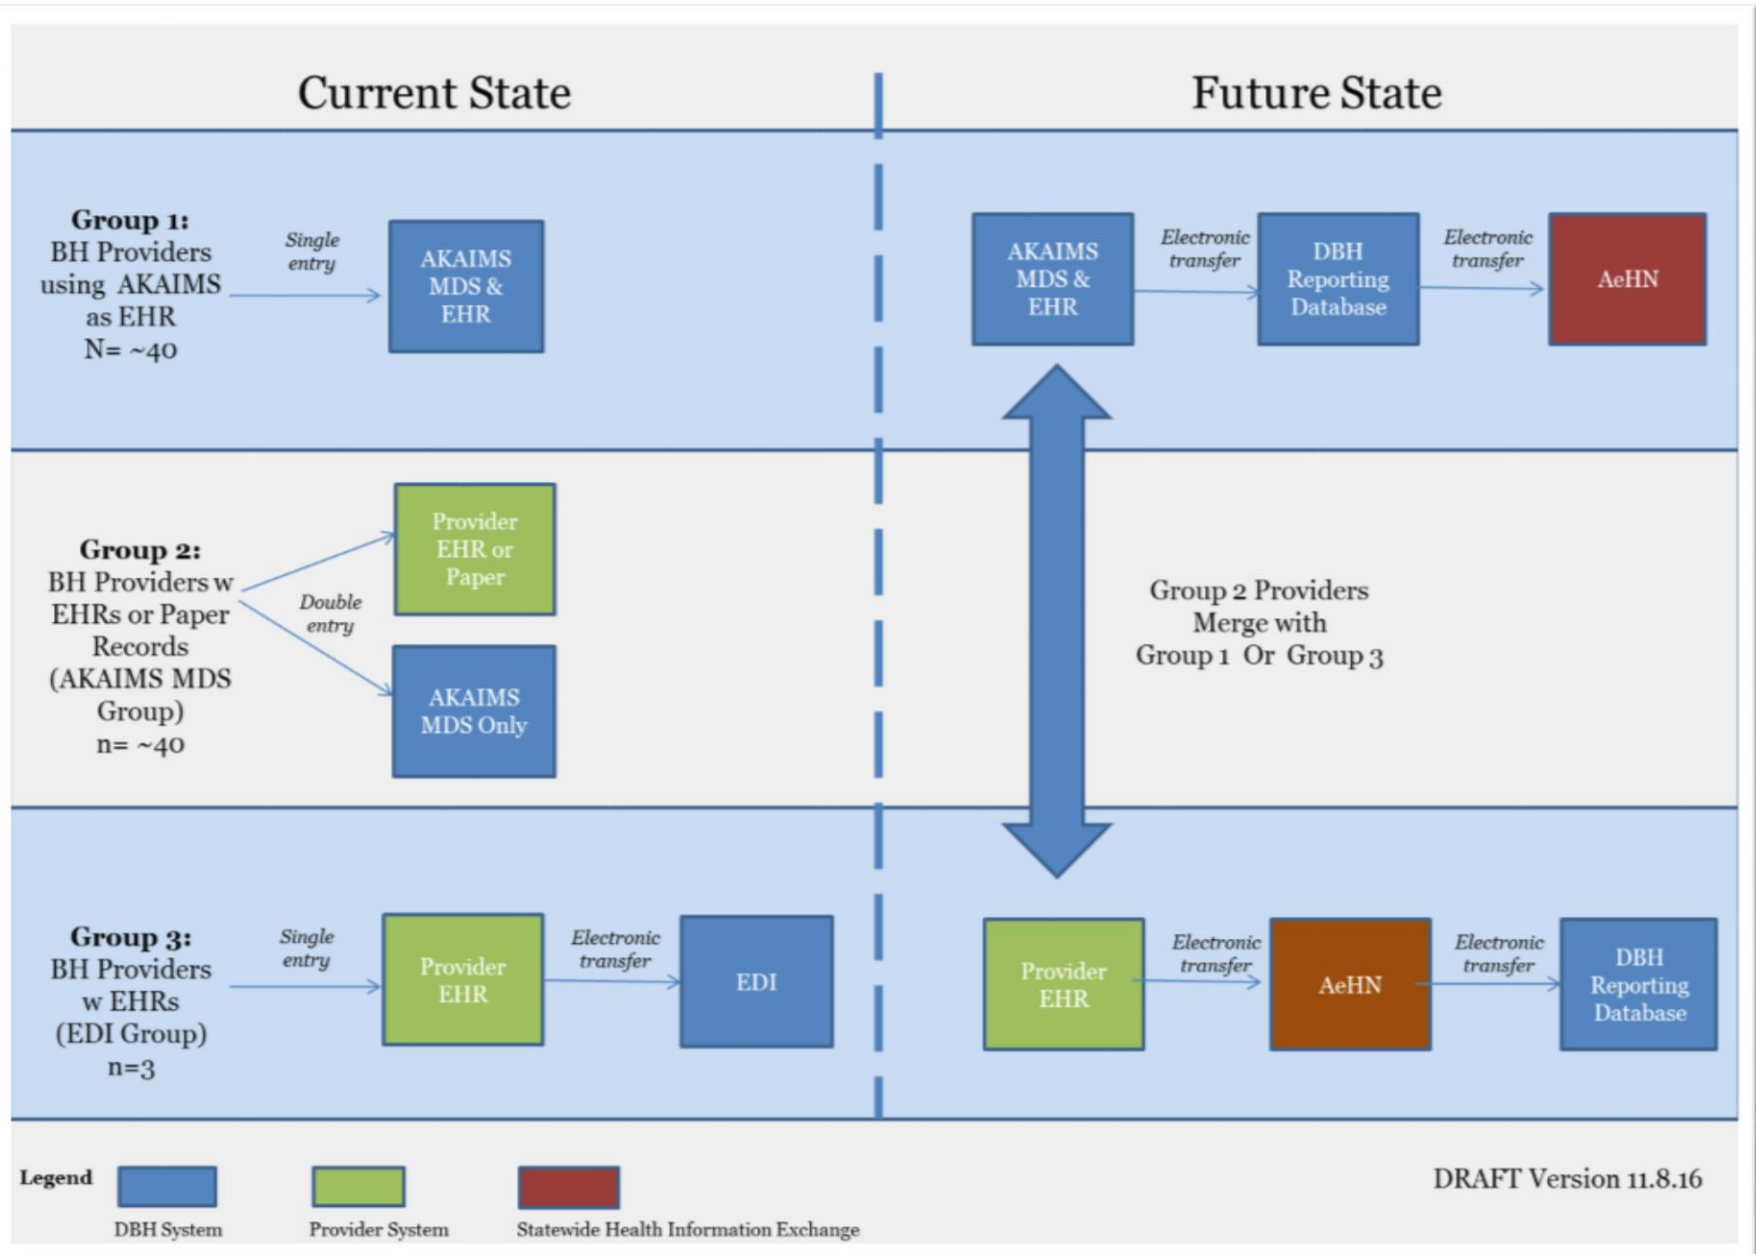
Current State

Future State

**Group 1:** BH Providers using AKAIMS as EHR N= ~40

*Single entry*

AKAIMS MDS & EHR

AKAIMS MDS & EHR

*Electronic transfer*

DBH Reporting Database

*Electronic transfer*

AeHN

**Group 2:** BH Providers w EHRs or Paper Records (AKAIMS MDS Group) n= ~40

*Double entry*

Provider EHR or Paper

AKAIMS MDS Only

Group 2 Providers Merge with Group 1 Or Group 3

**Group 3:** BH Providers w EHRs (EDI Group) n=3

*Single entry*

Provider EHR

*Electronic transfer*

EDI

Provider EHR

*Electronic transfer*

AeHN

*Electronic transfer*

DBH Reporting Database

**Legend**

DBH System

Provider System

Statewide Health Information Exchange

DRAFT Version 11.8.16